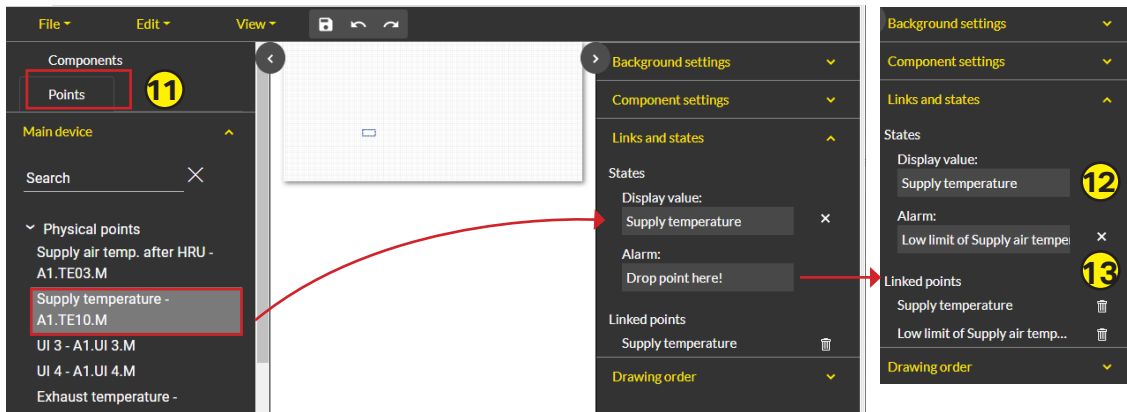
File Edit View

Components

Points

11

Main device

Search

Physical points

Supply air temp. after HRU - A1.TE03.M

Supply temperature - A1.TE10.M

UI 3 - A1.UI 3.M

UI 4 - A1.UI 4.M

Exhaust temperature -

Background settings

Component settings

Links and states

States

Display value:

Supply temperature

Alarm:

Drop point here!

Linked points

Supply temperature

Drawing order

Background settings

Component settings

Links and states

States

Display value:

Supply temperature

12

Alarm:

Low limit of Supply air temper

13

Linked points

Supply temperature

Low limit of Supply air temp...

Drawing order